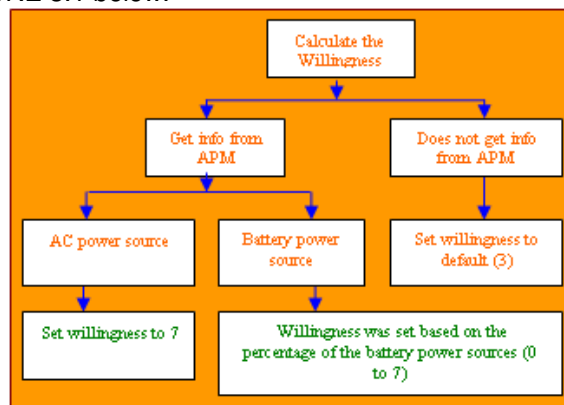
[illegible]

Calculate the Willingness

Get info from APM

Does not get info from APM

AC power source

Battery power source

Set willingness to default (3)

Set willingness to 7

Willingness was set based on the percentage of the battery power sources (0 to 7)